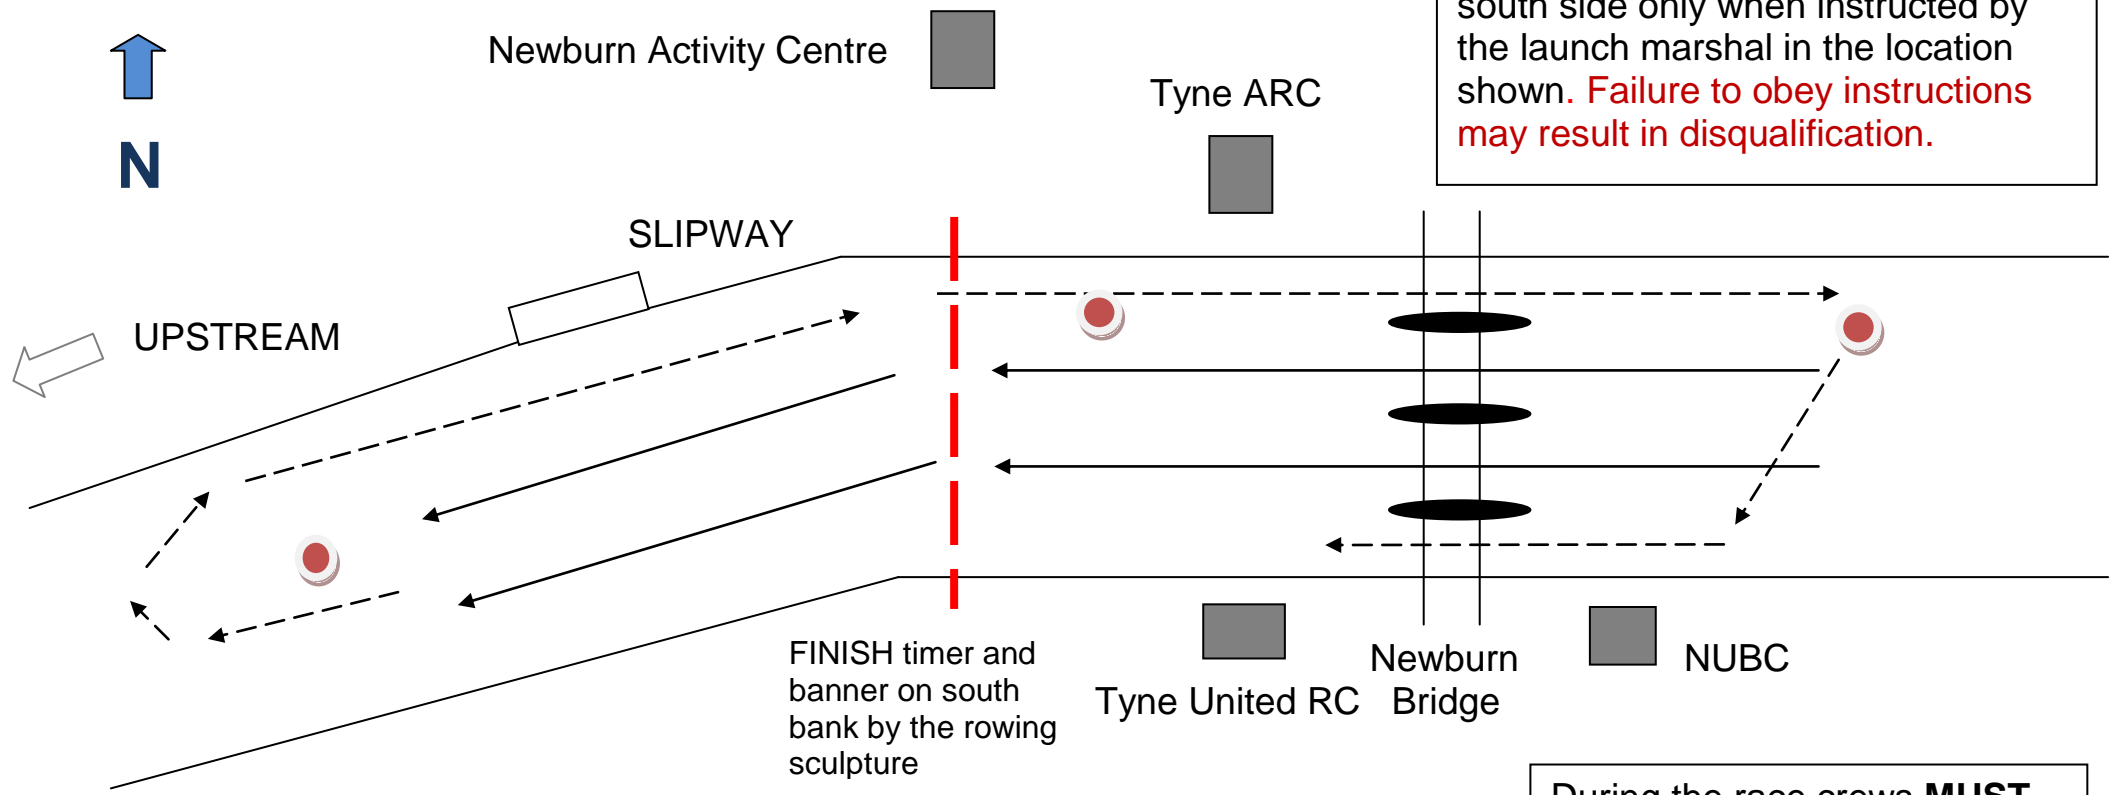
N

Newburn Activity Centre

Tyne ARC

south side only when instructed by the launch marshal in the location shown. Failure to obey instructions may result in disqualification.

SLIPWAY

UPSTREAM

FINISH timer and banner on south bank by the rowing sculpture

Tyne United RC

Newburn Bridge

NUBC

During the race crews **MUST** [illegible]